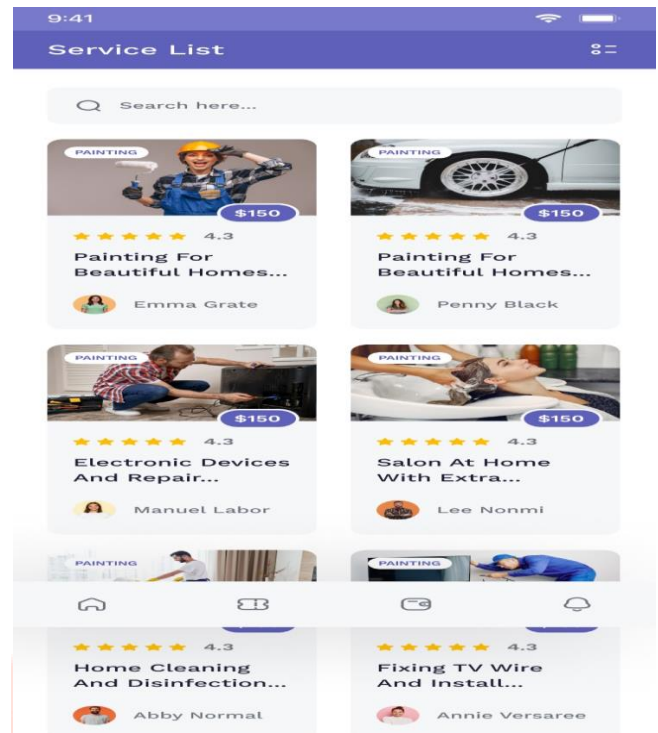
9:41

Service List

Search here...

PAINTING
$150
4.3
Painting For Beautiful Homes...
Emma Grate

PAINTING
$150
4.3
Painting For Beautiful Homes...
Penny Black

PAINTING
$150
4.3
Electronic Devices And Repair...
Manuel Labor

PAINTING
$150
4.3
Salon At Home With Extra...
Lee Nonmi

PAINTING
4.3
Home Cleaning And Disinfection...
Abby Normal

PAINTING
4.3
Fixing TV Wire And Install...
Annie Versaree